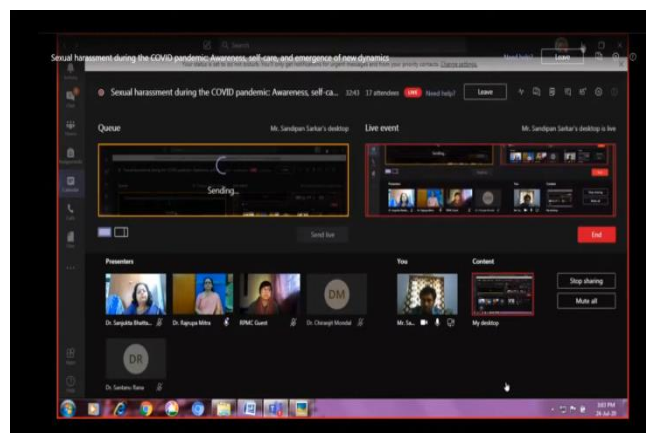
Sexual harassment during the COVID pandemic: Awareness, self-care, and emergence of new dynamics

Search

Leave

Your status is set to do not disturb. You'll only get notifications for urgent messages and from your priority contacts. Change settings

Sexual harassment during the COVID pandemic: Awareness, self-ca... 32:43 37 attendees LIVE Need help? Leave

Queue

Mr. Sandipan Sarkar's desktop

Live event

Mr. Sandipan Sarkar's desktop is live

Sending...

Send live

End

Presenters

Dr. Sanjukta Bhatta...

Dr. Rajrupa Mitra

RPMC Guest

DM

Dr. Chiranjit Mondal

DR

Dr. Sanberu Rana

You

Mr. Sa...

Content

My desktop

Stop sharing

Mute all

3:03 PM
24-Jul-20